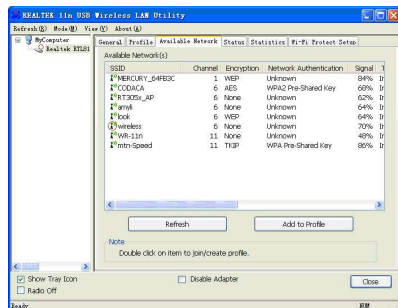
REALTEK 11n USB Wireless LAN Utility

Refresh(R) Mode(M) View(V) About(A)

MyComputer
Realtek RTL81

General | Profile | Available Network | Status | Statistics | Wi-Fi Protect Setup

Available Network(s)

| SSID | Channel | Encryption | Network Authentication | Signal | T |
|---|---|---|---|---|---|
| MERCURY_64FB3C | 1 | WEP | Unknown | 84% | Ir |
| CODACA | 6 | AES | WPA2 Pre-Shared Key | 68% | Ir |
| RT305x_AP | 6 | None | Unknown | 62% | Ir |
| amyli | 6 | None | Unknown | 64% | Ir |
| look | 6 | WEP | Unknown | 64% | Ir |
| wireless | 6 | None | Unknown | 70% | Ir |
| WR-11n | 11 | None | Unknown | 48% | Ir |
| mtn-Speed | 11 | TKIP | WPA Pre-Shared Key | 86% | Ir |

Refresh

Add to Profile

Note
Double click on item to join/create profile.

Show Tray Icon
Radio Off
Disable Adapter
Close

Ready
NUM